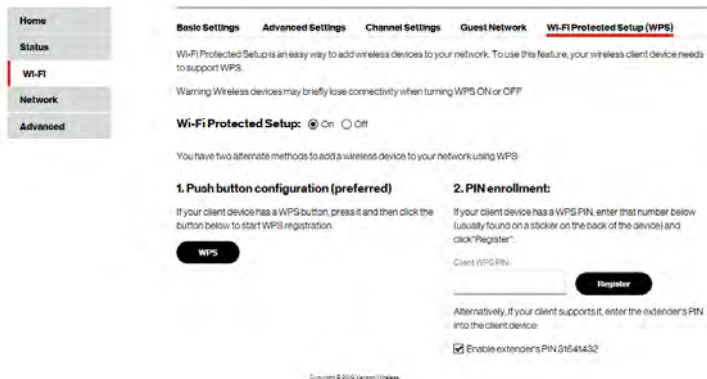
Home
Status
Wi-Fi
Network
Advanced

Basic Settings Advanced Settings Channel Settings Guest Network Wi-Fi Protected Setup (WPS)

Wi-Fi Protected Setup is an easy way to add wireless devices to your network. To use this feature, your wireless client device needs to support WPS.

Warning: Wireless devices may briefly lose connectivity when turning WPS ON or OFF

Wi-Fi Protected Setup: On Off

You have two alternate methods to add a wireless device to your network using WPS:

1. Push button configuration (preferred)

If your client device has a WPS button, press it and then click the button below to start WPS registration.

WPS

2. PIN enrollment:

If your client device has a WPS PIN, enter that number below (usually found on a sticker on the back of the device) and click "Register".

Client WPS PIN:

Register

Alternatively, if your client supports it, enter the extender's PIN into the client device:

Enable extender's PIN 31641432

Copyright © 2019 Verizon Wireless